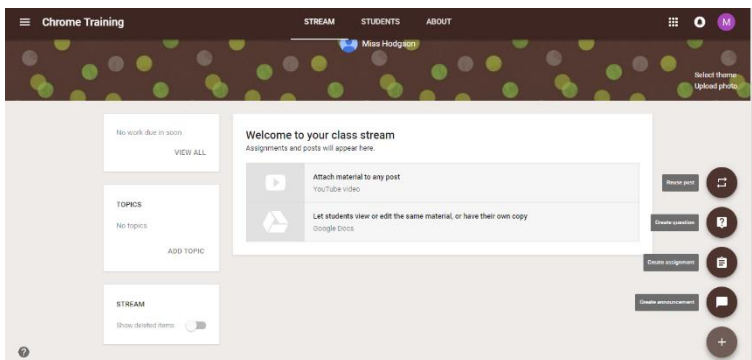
Chrome Training

STREAM STUDENTS ABOUT

M

Miss Hodgson

Select theme
Upload photo

No work due in soon

VIEW ALL

TOPICS

No topics

ADD TOPIC

STREAM

Show deleted items

Welcome to your class stream

Assignments and posts will appear here.

Attach material to any post
YouTube video

Let students view or edit the same material, or have their own copy
Google Docs

Reuse post

Create question

Create assignment

Create announcement

?